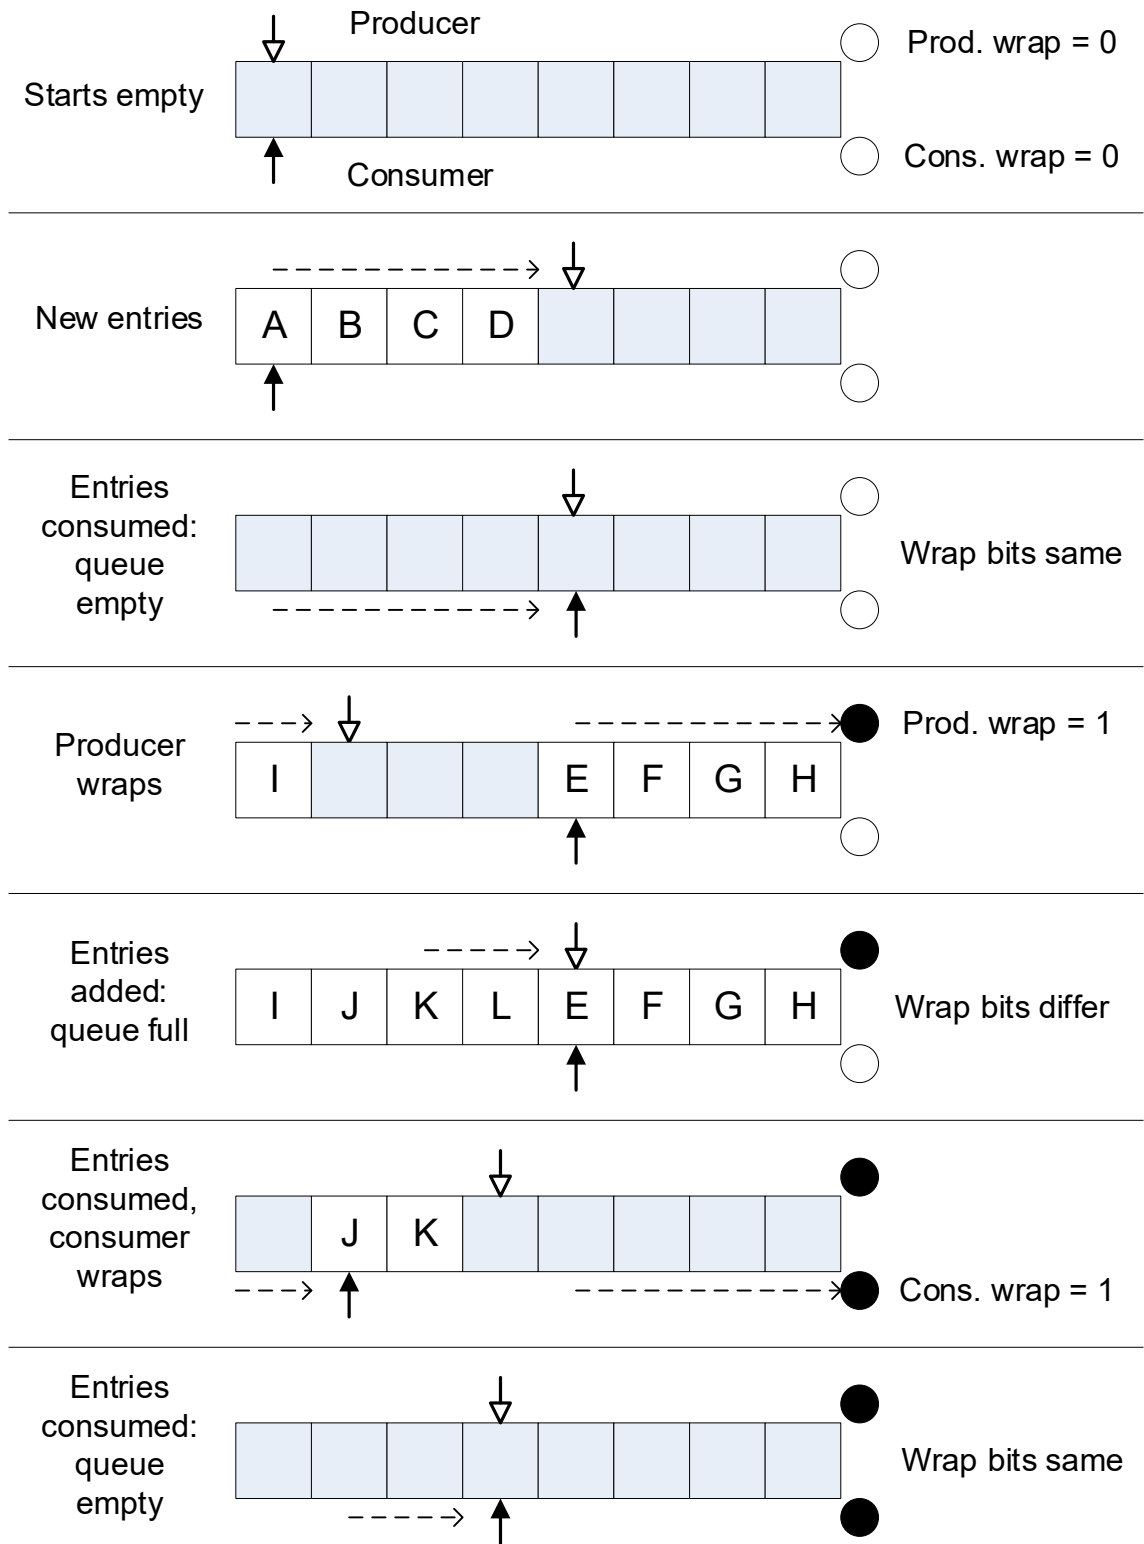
Producer

Starts empty

Prod. wrap = 0

Consumer

Cons. wrap = 0

New entries

A B C D

Entries consumed: queue empty

Wrap bits same

Producer wraps

Prod. wrap = 1

I E F G H

Entries added: queue full

I J K L E F G H

Wrap bits differ

Entries consumed, consumer wraps

J K

Cons. wrap = 1

Entries consumed: queue empty

Wrap bits same